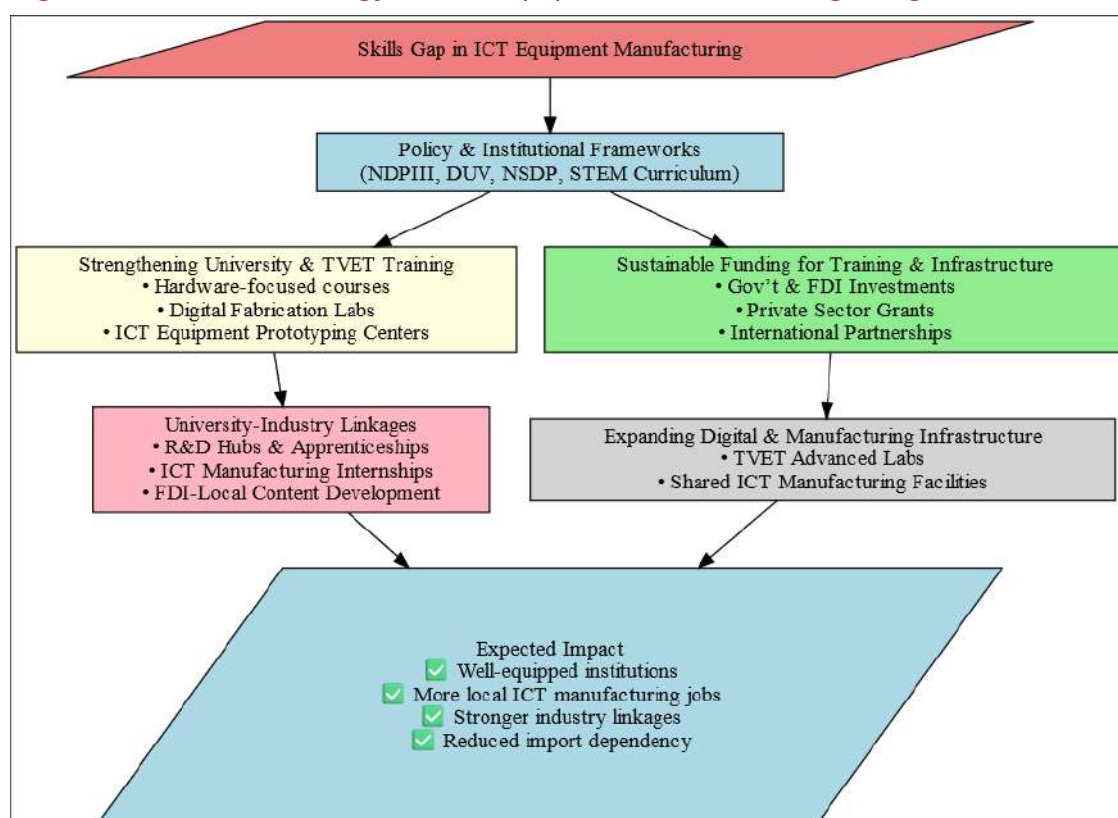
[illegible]

Skills Gap in ICT Equipment Manufacturing

Policy & Institutional Frameworks
(NDPIII, DUV, NSDP, STEM Curriculum)

Strengthening University & TVET Training
• Hardware-focused courses
• Digital Fabrication Labs
• ICT Equipment Prototyping Centers

Sustainable Funding for Training & Infrastructure
• Gov't & FDI Investments
• Private Sector Grants
• International Partnerships

University-Industry Linkages
• R&D Hubs & Apprenticeships
• ICT Manufacturing Internships
• FDI-Local Content Development

Expanding Digital & Manufacturing Infrastructure
• TVET Advanced Labs
• Shared ICT Manufacturing Facilities

Expected Impact
✅ Well-equipped institutions
✅ More local ICT manufacturing jobs
✅ Stronger industry linkages
✅ Reduced import dependency